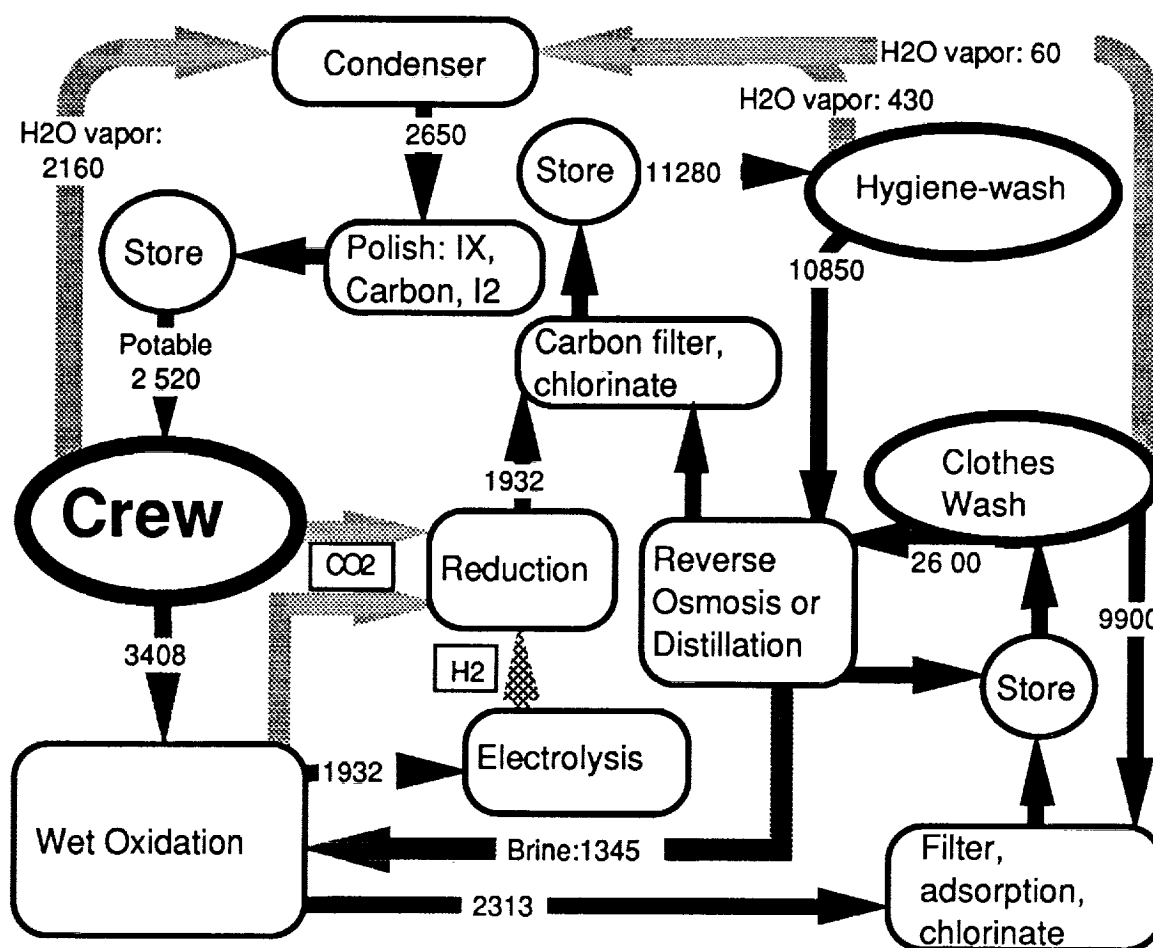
Condenser

H2O vapor: 60

H2O vapor: 430

H2O vapor: 2160

2650

Store

11280

Hygiene-wash

Store

Polish: IX, Carbon, I2

10850

Potable 2 520

Carbon filter, chlorinate

1932

Crew

Clothes Wash

CO2

Reduction

Reverse Osmosis or Distillation

26 00

9900

3408

H2

Store

1932

Electrolysis

Wet Oxidation

Brine:1345

2313

Filter, adsorption, chlorinate